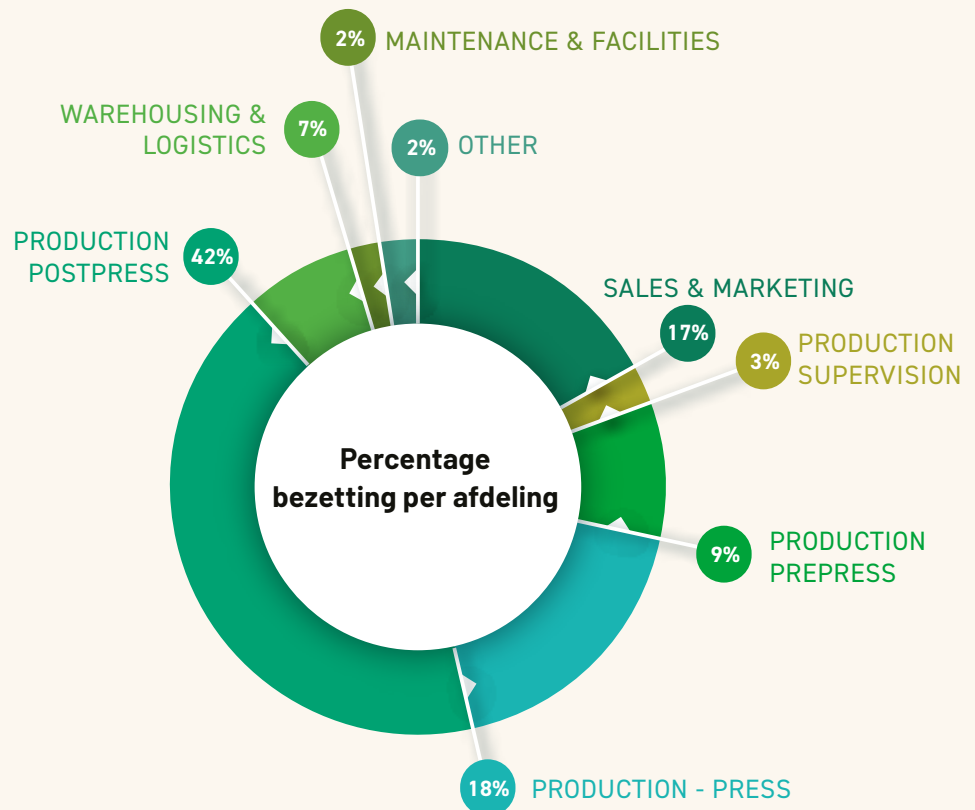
2% MAINTENANCE & FACILITIES

WAREHOUSING & LOGISTICS 7%

2% OTHER

PRODUCTION POSTPRESS 42%

SALES & MARKETING

17%

3% PRODUCTION SUPERVISION

Percentage bezetting per afdeling

9% PRODUCTION PREPRESS

18% PRODUCTION - PRESS